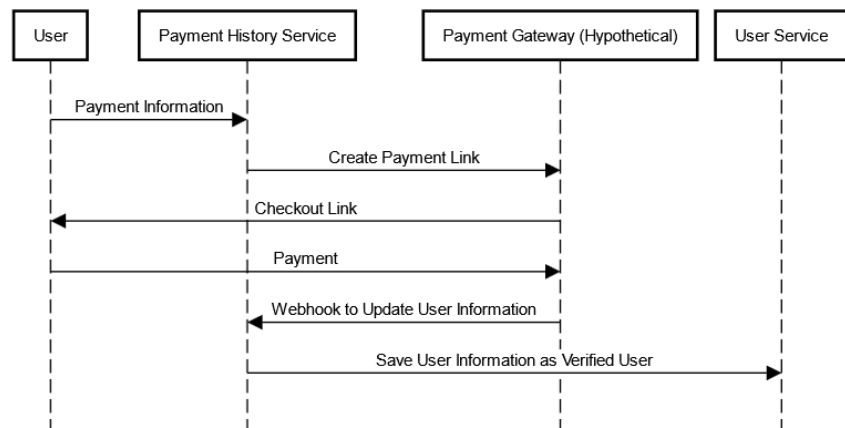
User

Payment History Service

Payment Gateway (Hypothetical)

User Service

Payment Information

Create Payment Link

Checkout Link

Payment

Webhook to Update User Information

Save User Information as Verified User